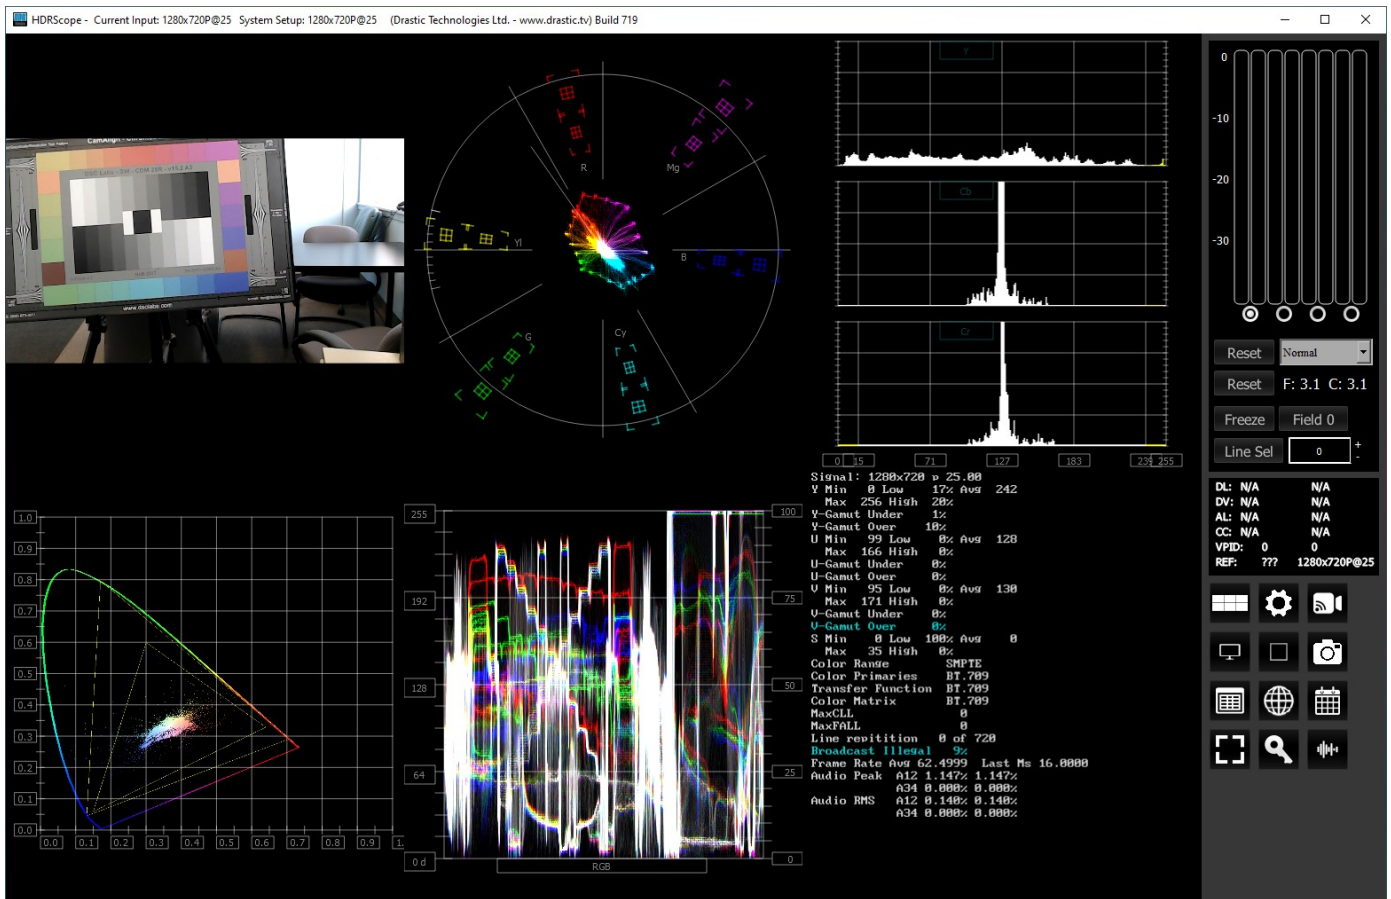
HDRScope - Current Input: 1280x720P@25 System Setup: 1280x720P@25 (Drastic Technologies Ltd. - www.drastic.tv) Build 719

R
Mg
Yl
B
G
Cy

Y
Cb
Cr

0 15 71 127 183 235 255

0
-10
-20
-30

Reset Normal
Reset F: 3.1 C: 3.1
Freeze Field 0
Line Sel 0

DL: N/A N/A
DV: N/A N/A
AL: N/A N/A
CC: N/A N/A
VPID: 0 0
REF: ??? 1280x720P@25

Signal: 1280x720 p 25.00
Y Min 0 Low 17% Avg 242
Max 256 High 20%
Y-Gamut Under 1%
Y-Gamut Over 10%
U Min 99 Low 0% Avg 128
Max 166 High 0%
U-Gamut Under 0%
U-Gamut Over 0%
V Min 95 Low 0% Avg 130
Max 171 High 0%
V-Gamut Under 0%
V-Gamut Over 0%
S Min 0 Low 100% Avg 0
Max 35 High 0%
Color Range SMPTE
Color Primaries BT.709
Transfer Function BT.709
Color Matrix BT.709
MaxCLL 0
MaxFALL 0
Line repitition 0 of 720
Broadcast Illegal 9%
Frame Rate Avg 62.4999 Last Ms 16.0000
Audio Peak A12 1.147% 1.147%
A34 0.000% 0.000%
Audio RMS A12 0.140% 0.140%
A34 0.000% 0.000%

1.0
0.9
0.8
0.7
0.6
0.5
0.4
0.3
0.2
0.1
0.0
0.0 0.1 0.2 0.3 0.4 0.5 0.6 0.7 0.8 0.9 1.

255
192
128
64
0 d
100
75
50
25
0
RGB